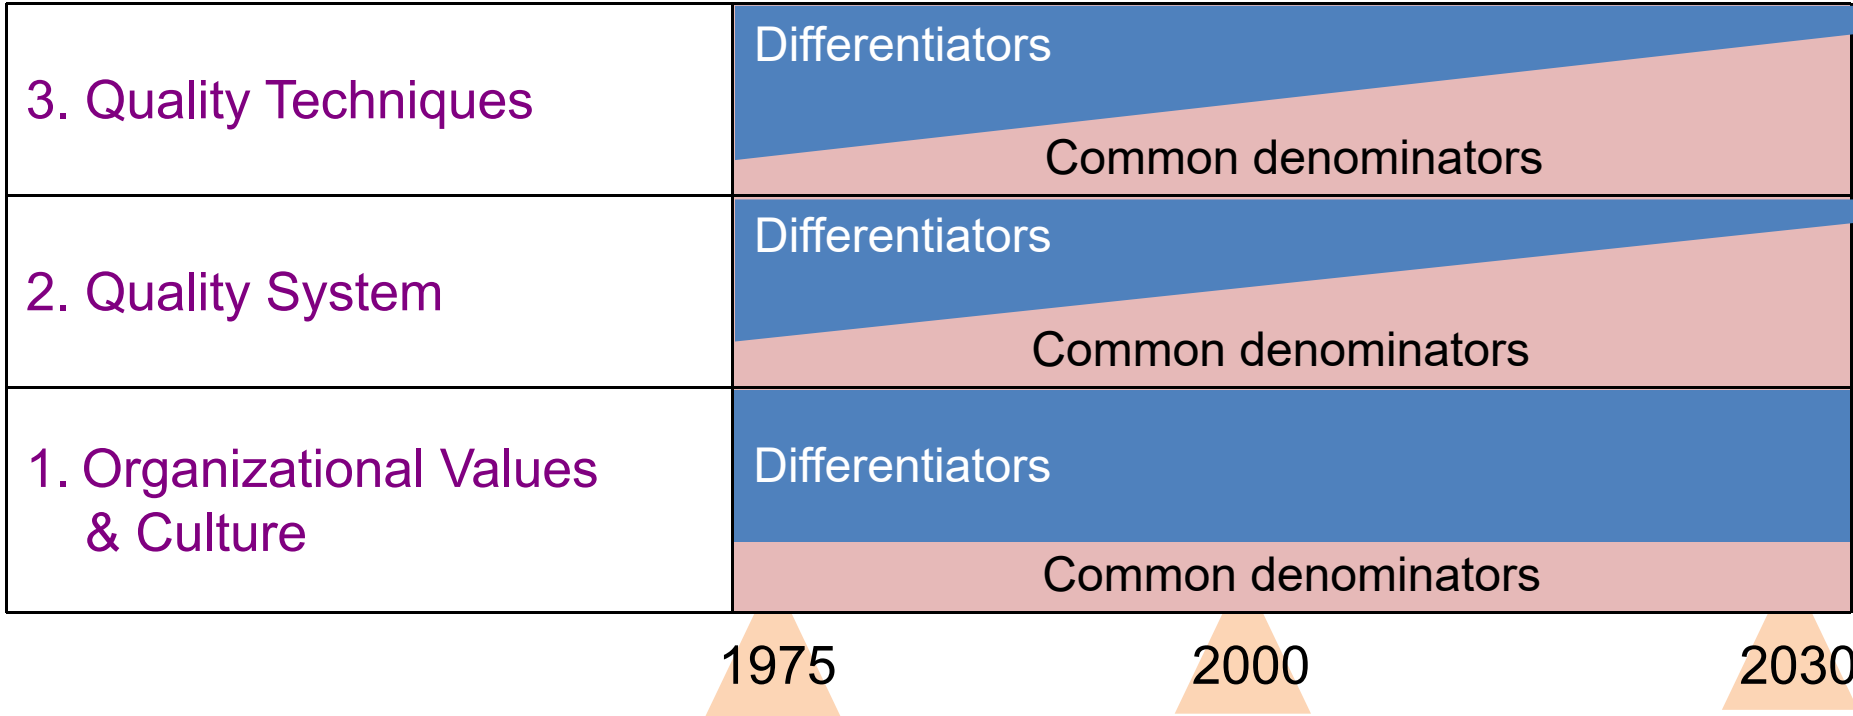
| | |
|---|---|
| 3. Quality Techniques | Differentiators<br>Common denominators |
| 2. Quality System | Differentiators<br>Common denominators |
| 1. Organizational Values & Culture | Differentiators<br>Common denominators |

1975 2000 2030